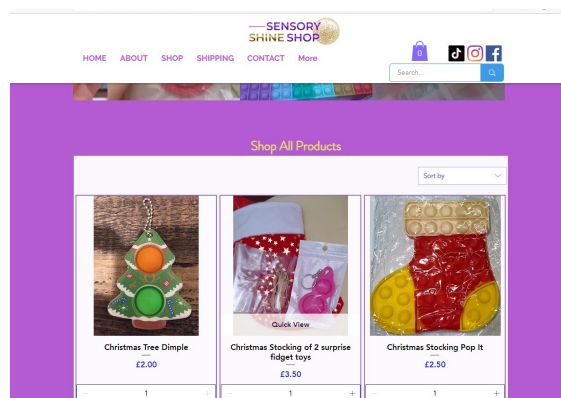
SENSORY SHINE SHOP

HOME ABOUT SHOP SHIPPING CONTACT More

0

Search...

Shop All Products

Sort by

Quick View

Christmas Tree Dimple
£2.00

Christmas Stocking of 2 surprise fidget toys
£3.50

Christmas Stocking Pop It
£2.50

1

1

1